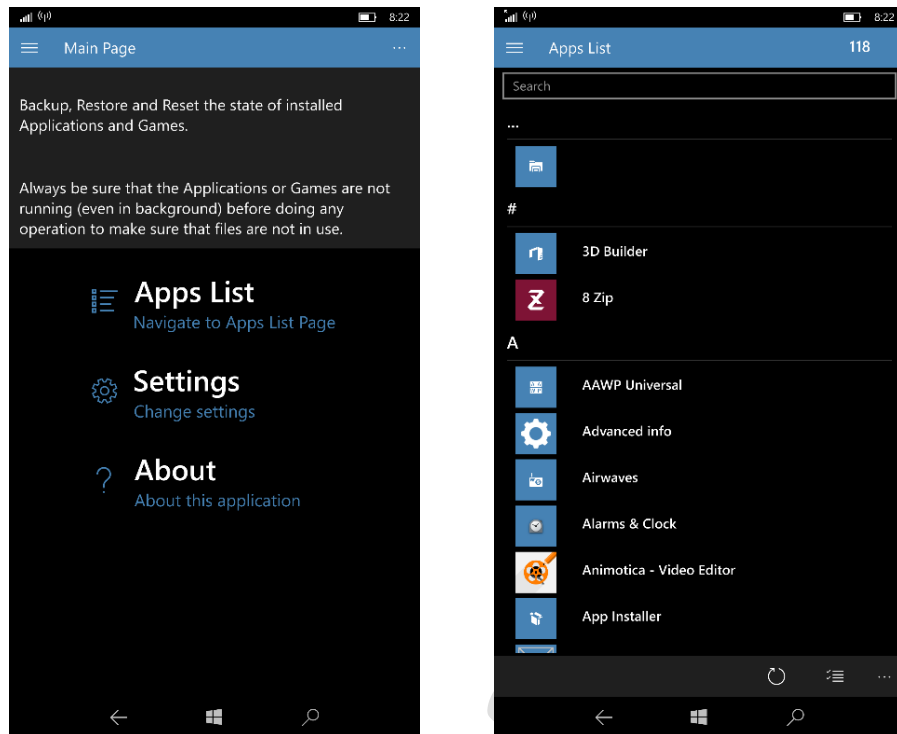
8:22

Main Page

...

Backup, Restore and Reset the state of installed Applications and Games.

Always be sure that the Applications or Games are not running (even in background) before doing any operation to make sure that files are not in use.

Apps List
Navigate to Apps List Page

Settings
Change settings

About
About this application

8:22

Apps List

118

Search

...

#

3D Builder

8 Zip

A

AAWP Universal

Advanced info

Airwaves

Alarms & Clock

Animotica - Video Editor

App Installer

...